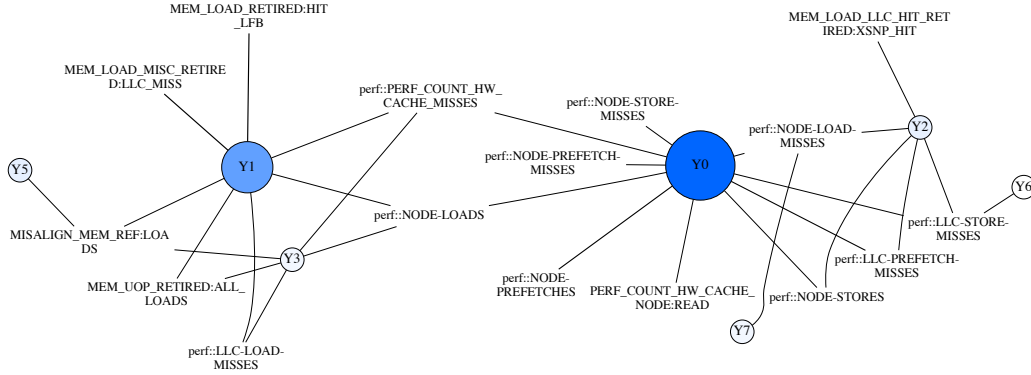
MEM_LOAD_RETIRED:HIT_LFB

MEM_LOAD_LLC_HIT_RETIRED:XSNP_HIT

MEM_LOAD_MISC_RETIRED:LLC_MISS

perf::PERF_COUNT_HW_CACHE_MISSES

perf::NODE-STORE-MISSES

perf::NODE-LOAD-MISSES

Y2

Y5

Y1

perf::NODE-PREFETCH-MISSES

Y0

Y6

perf::NODE-LOADS

perf::LLC-STORE-MISSES

MISALIGN_MEM_REF:LOADS

Y3

perf::LLC-PREFETCH-MISSES

MEM_UOP_RETIRED:ALL_LOADS

perf::NODE-PREFETCHES

PERF_COUNT_HW_CACHE_NODE:READ

perf::NODE-STORES

Y7

perf::LLC-LOAD-MISSES